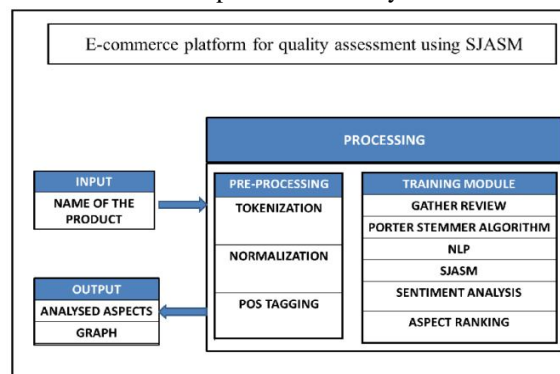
E-commerce platform for quality assessment using SJASM

PROCESSING

INPUT
NAME OF THE PRODUCT

PRE-PROCESSING
TOKENIZATION
NORMALIZATION
POS TAGGING

TRAINING MODULE
GATHER REVIEW
PORTER STEMMER ALGORITHM
NLP
SJASM
SENTIMENT ANALYSIS
ASPECT RANKING

OUTPUT
ANALYSED ASPECTS
GRAPH